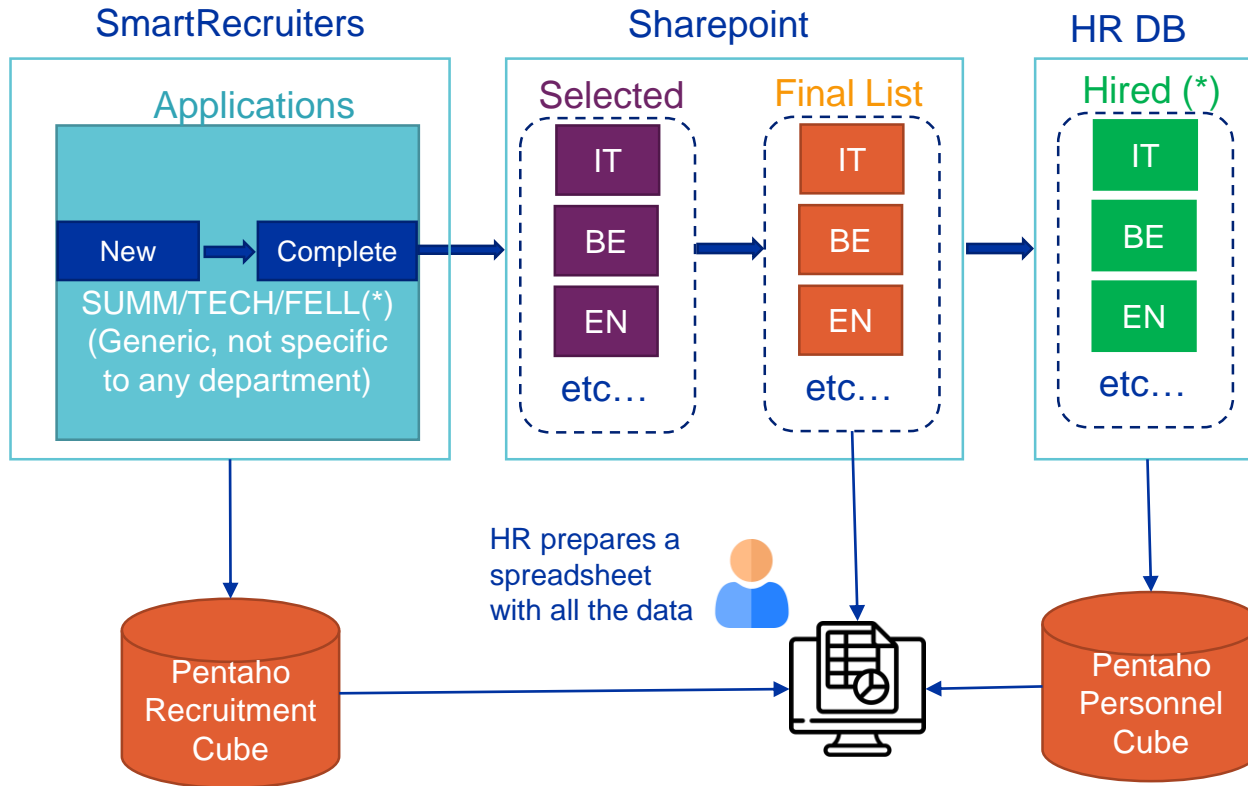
SmartRecruiters

Applications

New

Complete

SUMM/TECH/FELL(*)
(Generic, not specific to any department)

Sharepoint

Selected

IT

BE

EN

etc…

Final List

IT

BE

EN

etc…

HR DB

Hired (*)

IT

BE

EN

etc…

HR prepares a spreadsheet with all the data

Pentaho Recruitment Cube

Pentaho Personnel Cube